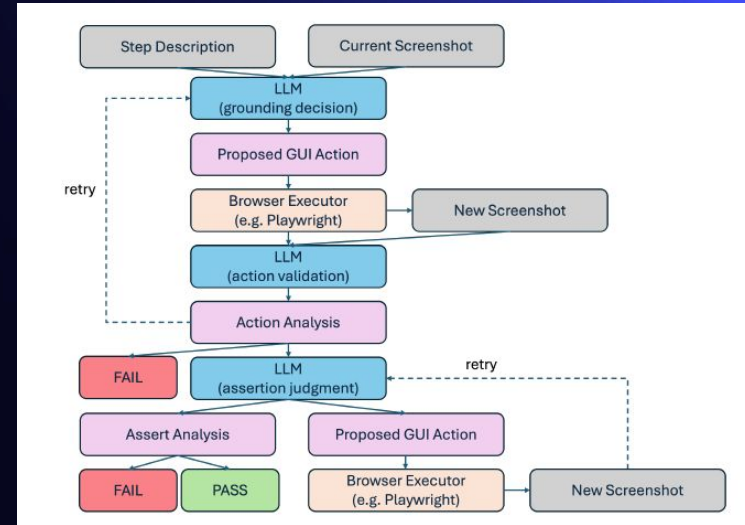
Step Description

Current Screenshot

LLM
(grounding decision)

Proposed GUI Action

retry

Browser Executor
(e.g. Playwright)

New Screenshot

LLM
(action validation)

Action Analysis

FAIL

LLM
(assertion judgment)

retry

Assert Analysis

Proposed GUI Action

FAIL

PASS

Browser Executor
(e.g. Playwright)

New Screenshot